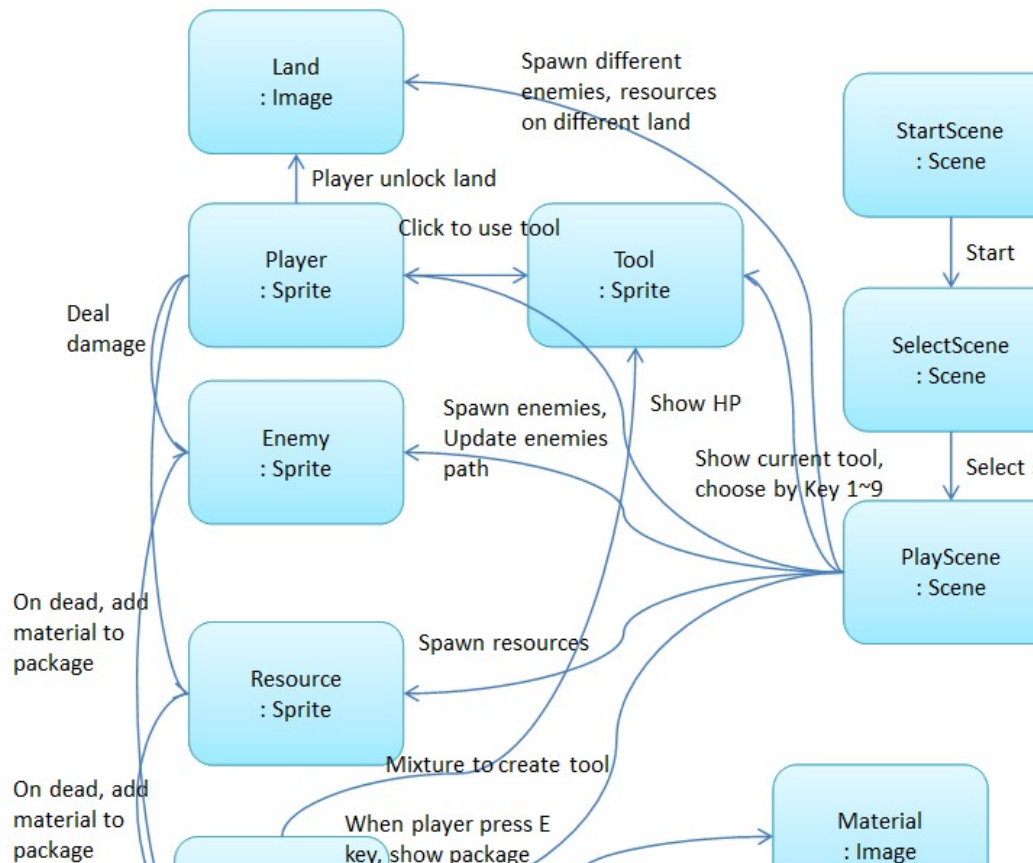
Land
: Image

Spawn different enemies, resources on different land

StartScene
: Scene

Player unlock land

Click to use tool

Player
: Sprite

Tool
: Sprite

Start

Deal damage

SelectScene
: Scene

Show HP

Spawn enemies, Update enemies path

Enemy
: Sprite

Show current tool, choose by Key 1~9

Select

PlayScene
: Scene

On dead, add material to package

Spawn resources

Resource
: Sprite

Mixture to create tool

On dead, add material to package

When player press E key, show package

Material
: Image